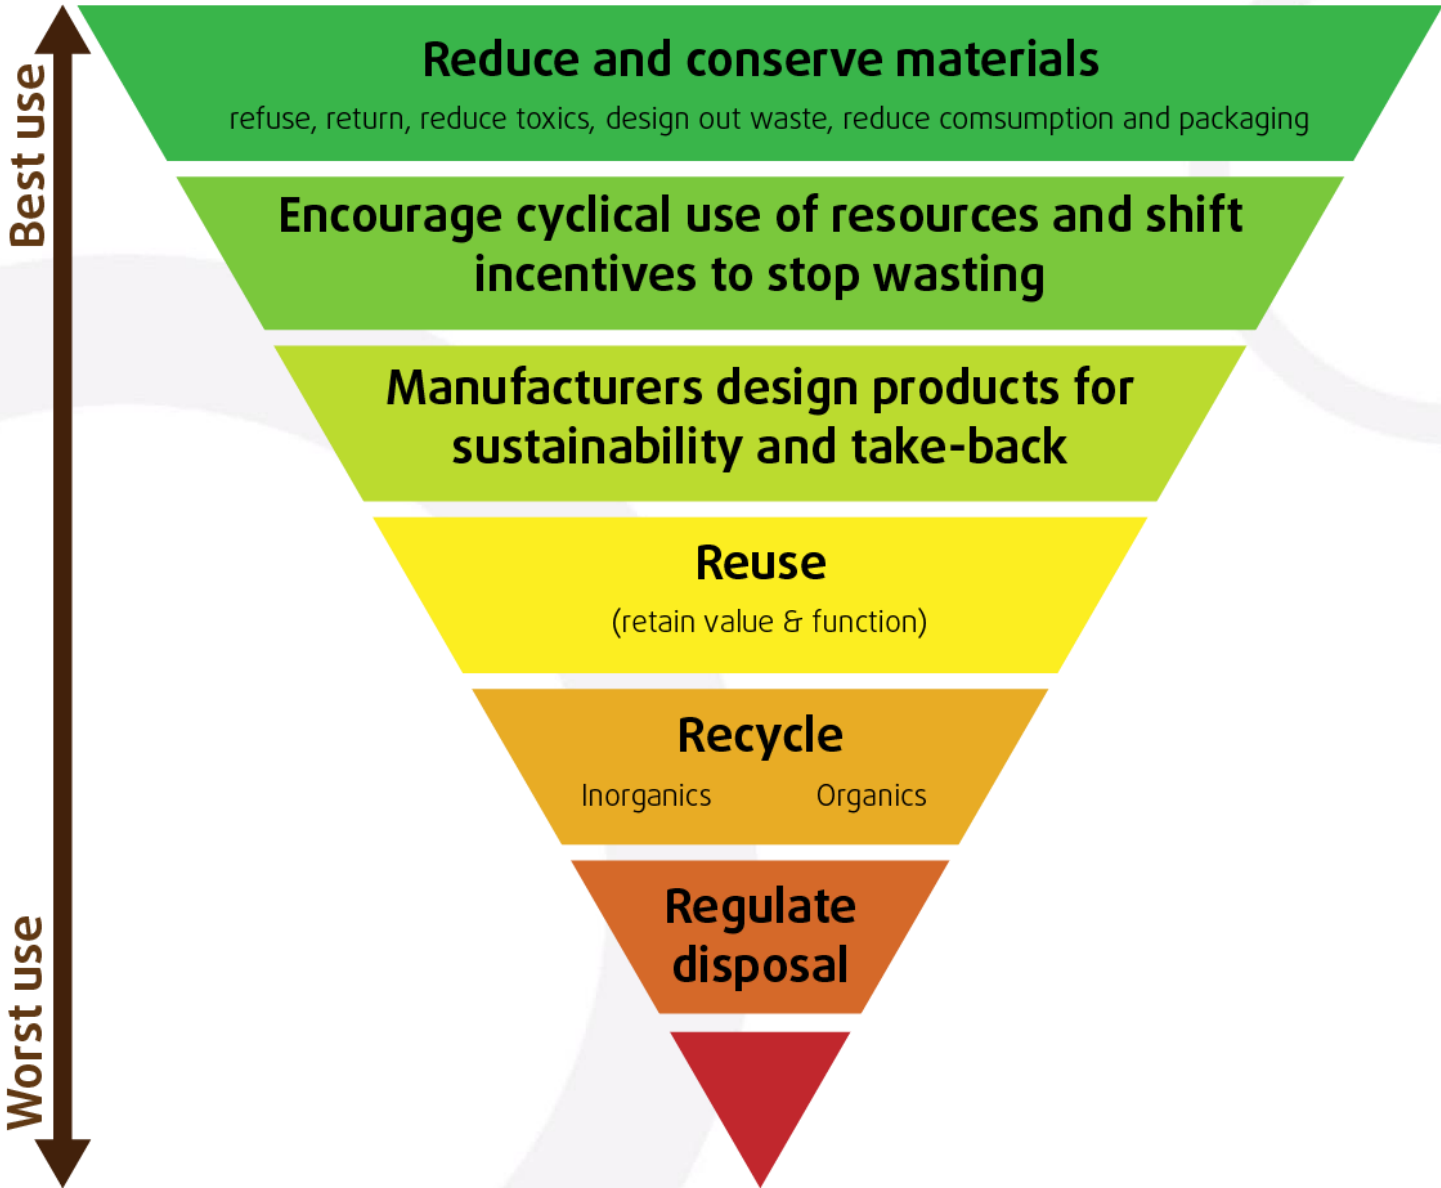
Best use

Reduce and conserve materials
refuse, return, reduce toxics, design out waste, reduce comsumption and packaging

Encourage cyclical use of resources and shift incentives to stop wasting

Manufacturers design products for sustainability and take-back

Reuse
(retain value & function)

Recycle
Inorganics Organics

Regulate disposal

Worst use